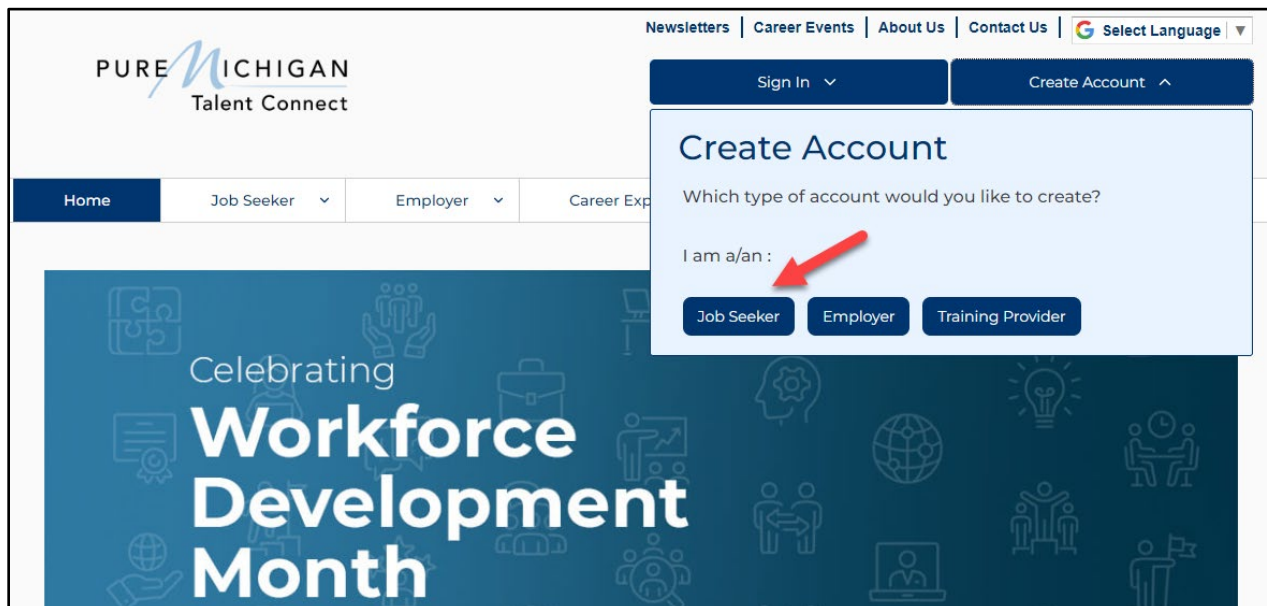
Newsletters | Career Events | About Us | Contact Us | G Select Language ▼

PURE MICHIGAN
Talent Connect

Sign In ⌄

Create Account ^

Home

Job Seeker ⌄

Employer ⌄

Career Exp

Create Account

Which type of account would you like to create?

I am a/an :

Job Seeker

Employer

Training Provider

Celebrating
Workforce
Development
Month